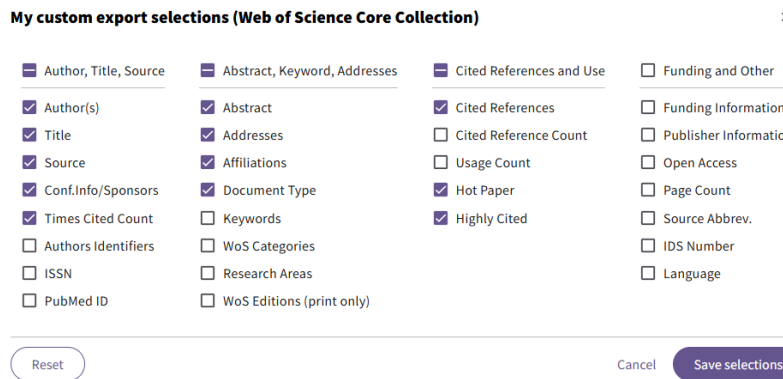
My custom export selections (Web of Science Core Collection)

Author, Title, Source

Author(s)

Title

Source

Conf.Info/Sponsors

Times Cited Count

Authors Identifiers

ISSN

PubMed ID

Abstract, Keyword, Addresses

Abstract

Addresses

Affiliations

Document Type

Keywords

WoS Categories

Research Areas

WoS Editions (print only)

Cited References and Use

Cited References

Cited Reference Count

Usage Count

Hot Paper

Highly Cited

Funding and Other

Funding Information

Publisher Informatic

Open Access

Page Count

Source Abbrev.

IDS Number

Language

Reset

Cancel

Save selections